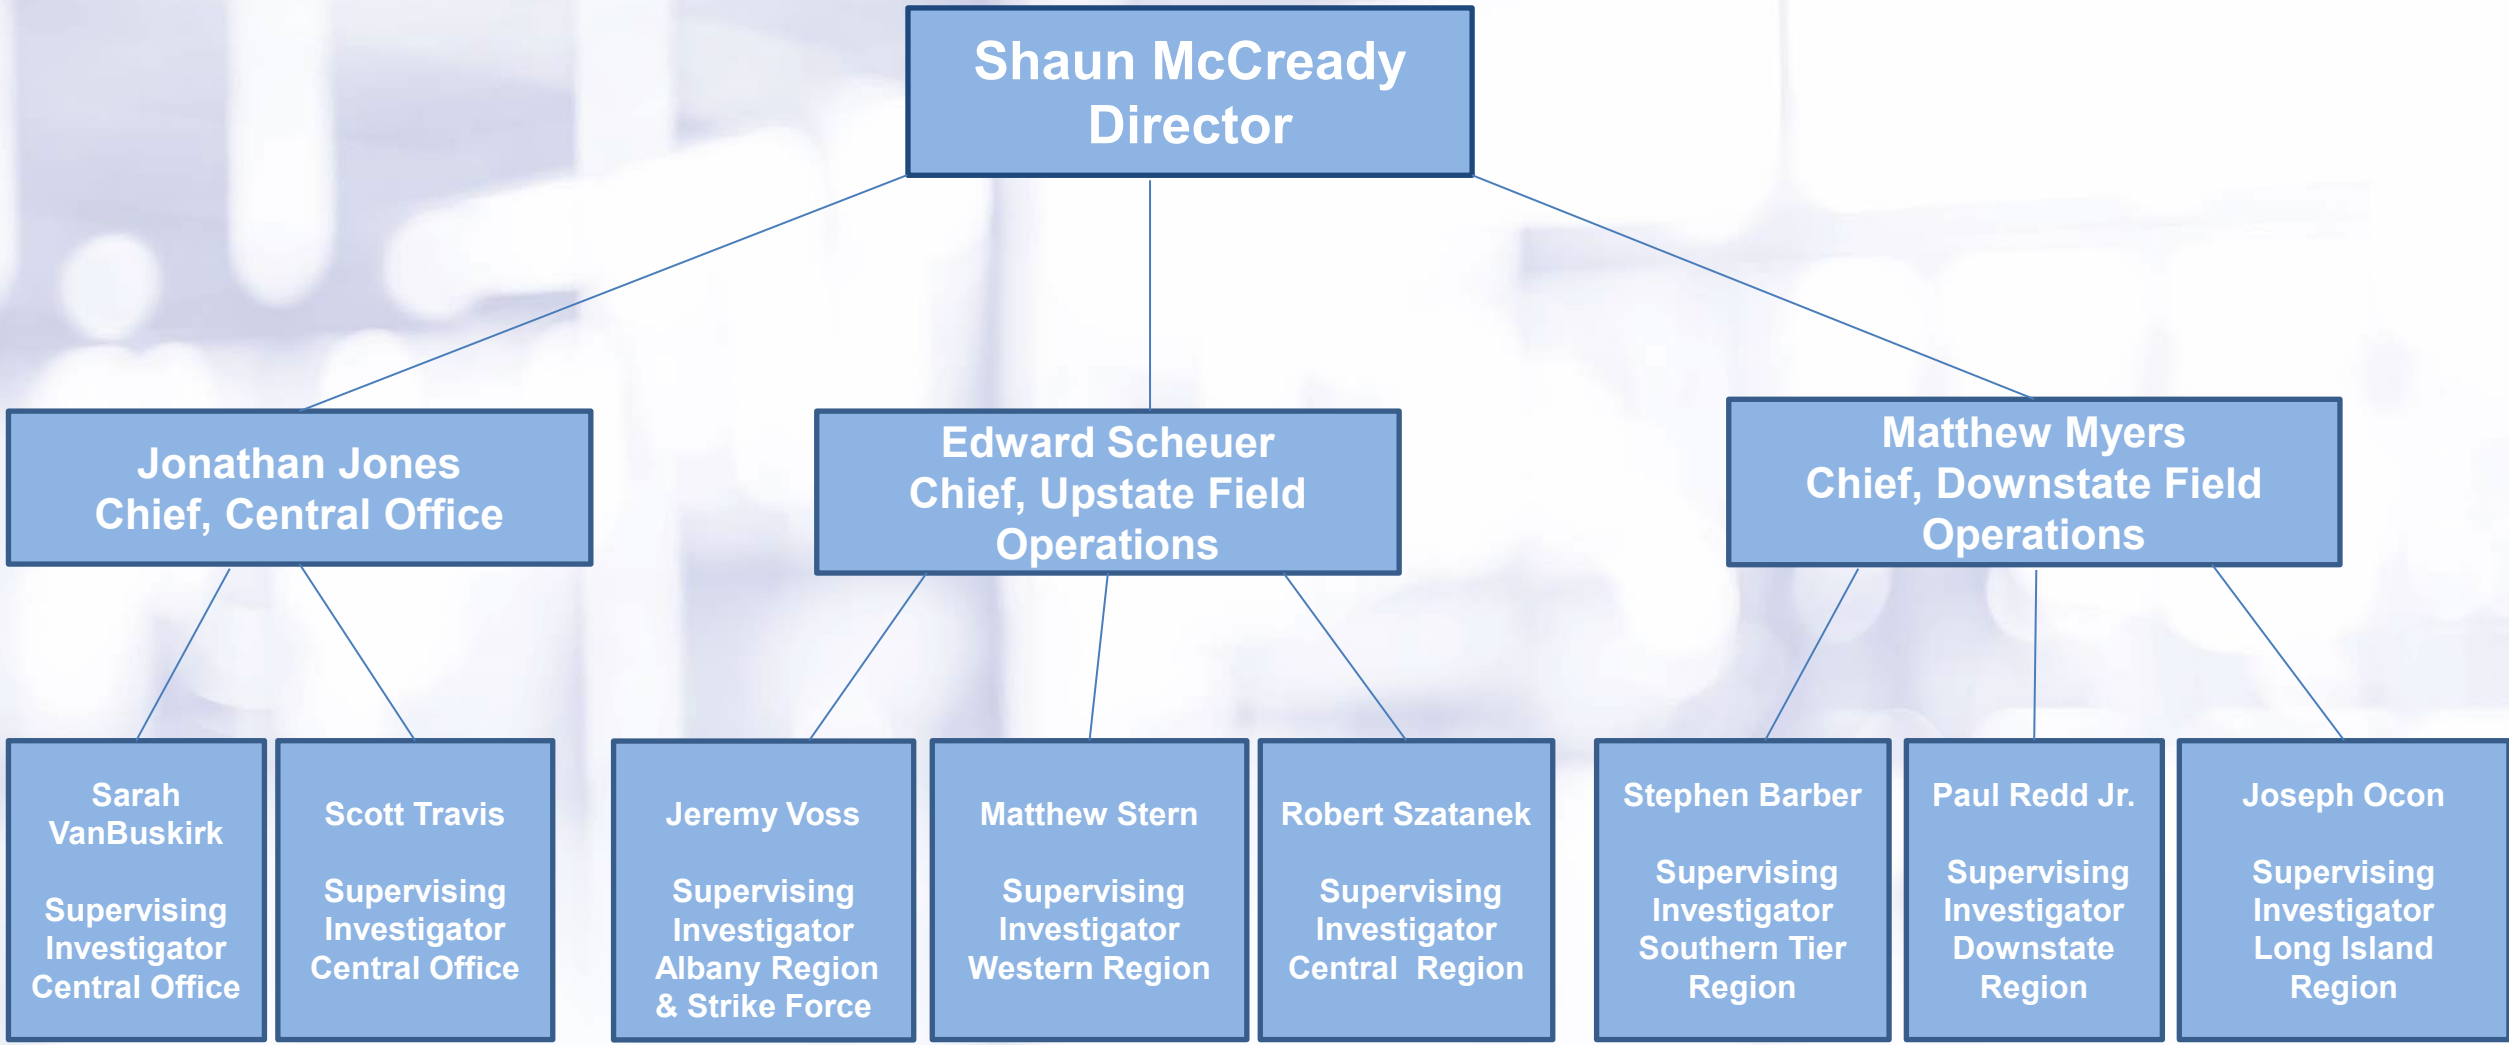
Shaun McCready
Director

Jonathan Jones
Chief, Central Office

Edward Scheuer
Chief, Upstate Field Operations

Matthew Myers
Chief, Downstate Field Operations

Sarah VanBuskirk

Supervising Investigator Central Office

Scott Travis

Supervising Investigator Central Office

Jeremy Voss

Supervising Investigator Albany Region & Strike Force

Matthew Stern

Supervising Investigator Western Region

Robert Szatanek

Supervising Investigator Central Region

Stephen Barber

Supervising Investigator Southern Tier Region

Paul Redd Jr.

Supervising Investigator Downstate Region

Joseph Ocon

Supervising Investigator Long Island Region